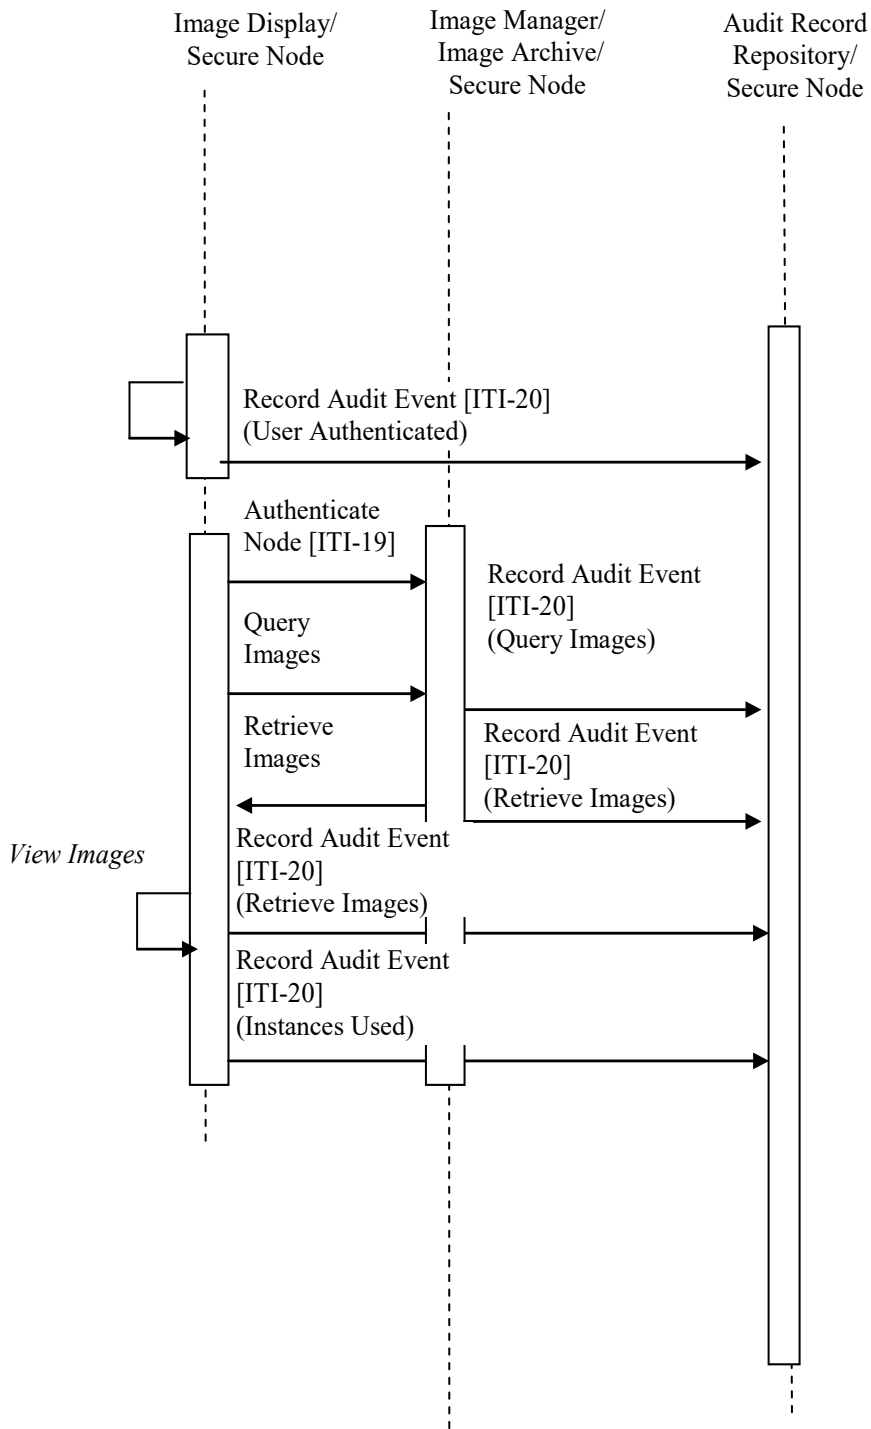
Image Display/
Secure Node

Image Manager/
Image Archive/
Secure Node

Audit Record
Repository/
Secure Node

Record Audit Event [ITI-20]
(User Authenticated)

Authenticate
Node [ITI-19]

Record Audit Event
[ITI-20]
(Query Images)

Query
Images

Retrieve
Images

Record Audit Event
[ITI-20]
(Retrieve Images)

Record Audit Event
[ITI-20]
(Retrieve Images)

View Images

Record Audit Event
[ITI-20]
(Instances Used)